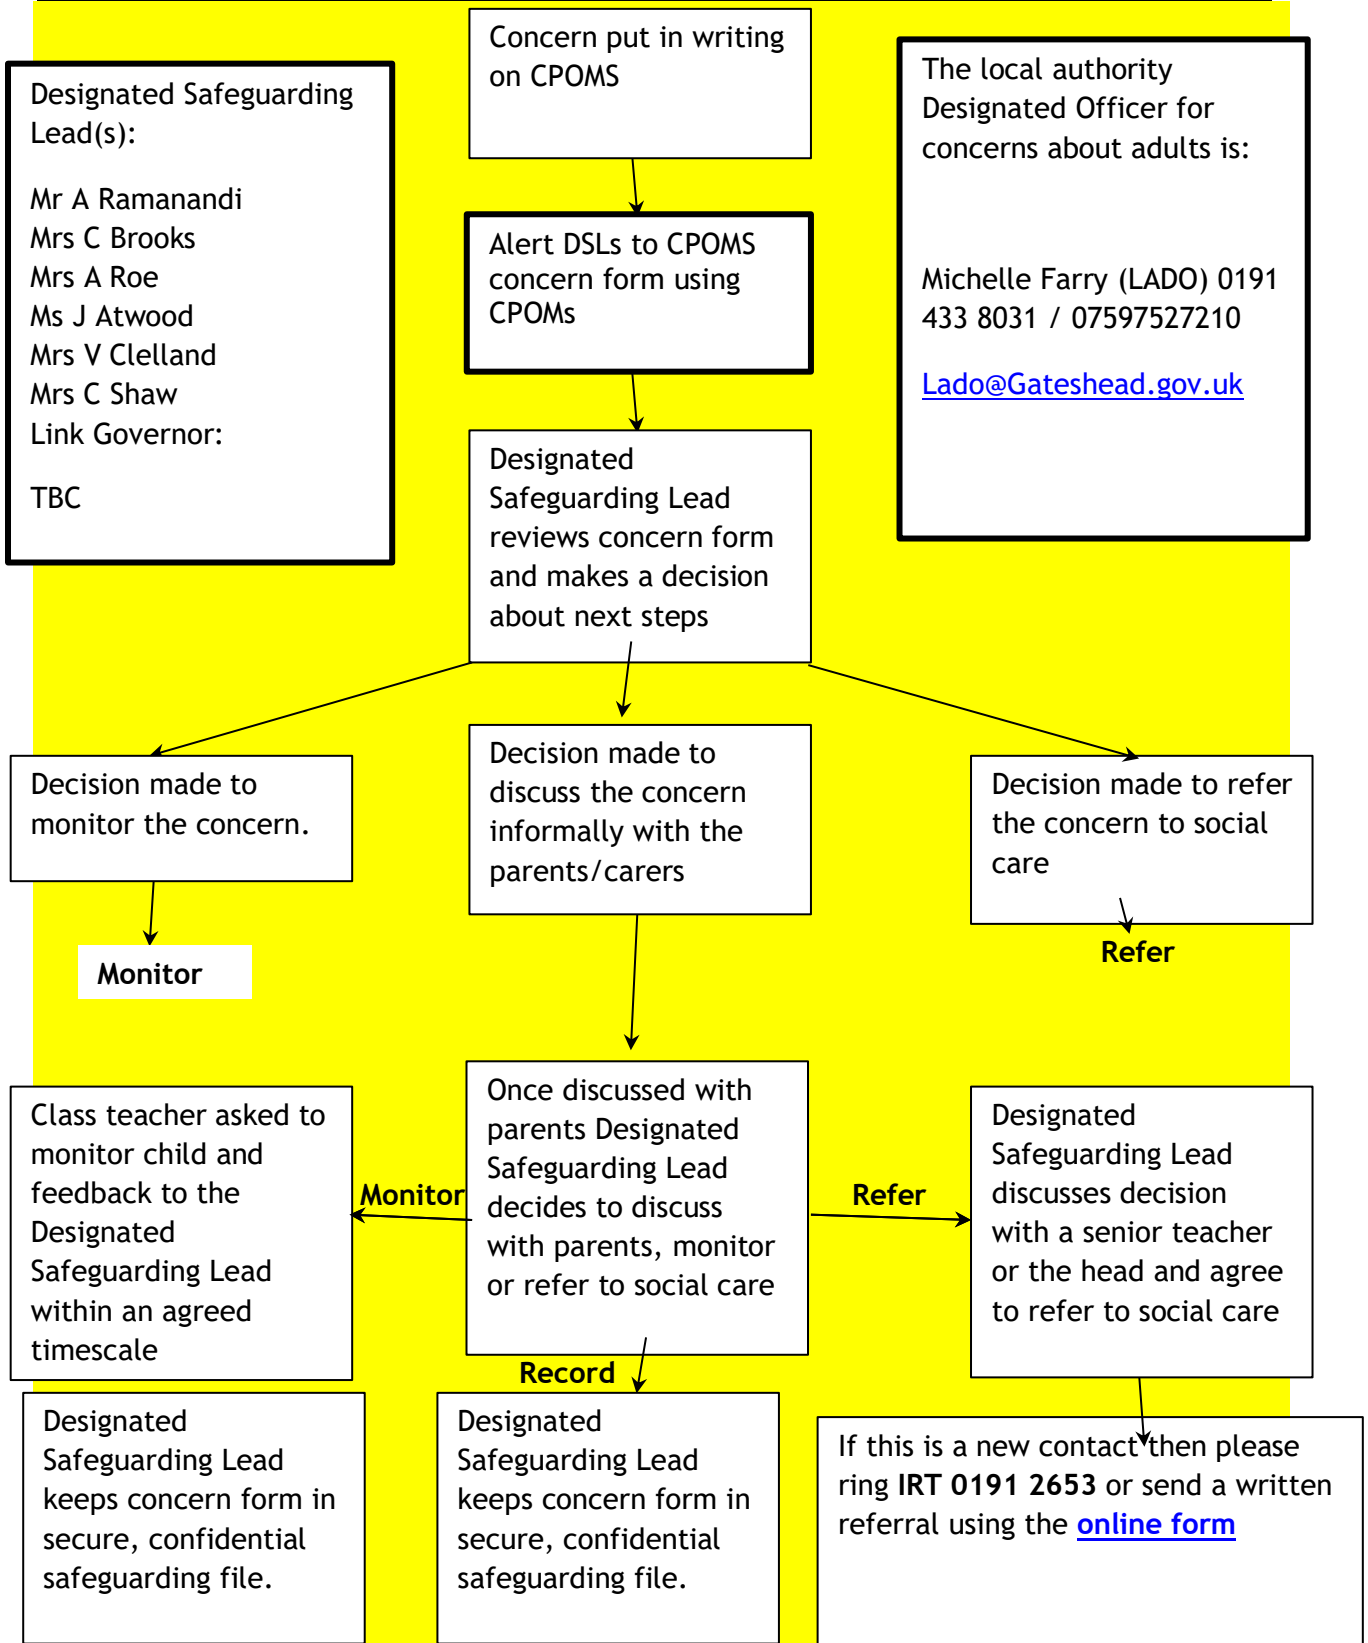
Designated Safeguarding Lead(s):

Mr A Ramanandi
Mrs C Brooks
Mrs A Roe
Ms J Atwood
Mrs V Clelland
Mrs C Shaw
Link Governor:

TBC

Concern put in writing on CPOMS

Alert DSLs to CPOMS concern form using CPOMs

Designated Safeguarding Lead reviews concern form and makes a decision about next steps

The local authority Designated Officer for concerns about adults is:

Michelle Farry (LADO) 0191 433 8031 / 07597527210

Lado@Gateshead.gov.uk

Decision made to monitor the concern.

Monitor

Decision made to discuss the concern informally with the parents/carers

Decision made to refer the concern to social care

Refer

Class teacher asked to monitor child and feedback to the Designated Safeguarding Lead within an agreed timescale

Monitor

Once discussed with parents Designated Safeguarding Lead decides to discuss with parents, monitor or refer to social care

Refer

Designated Safeguarding Lead discusses decision with a senior teacher or the head and agree to refer to social care

Record

Designated Safeguarding Lead keeps concern form in secure, confidential safeguarding file.

Designated Safeguarding Lead keeps concern form in secure, confidential safeguarding file.

If this is a new contact then please ring **IRT 0191 2653** or send a written referral using the online form